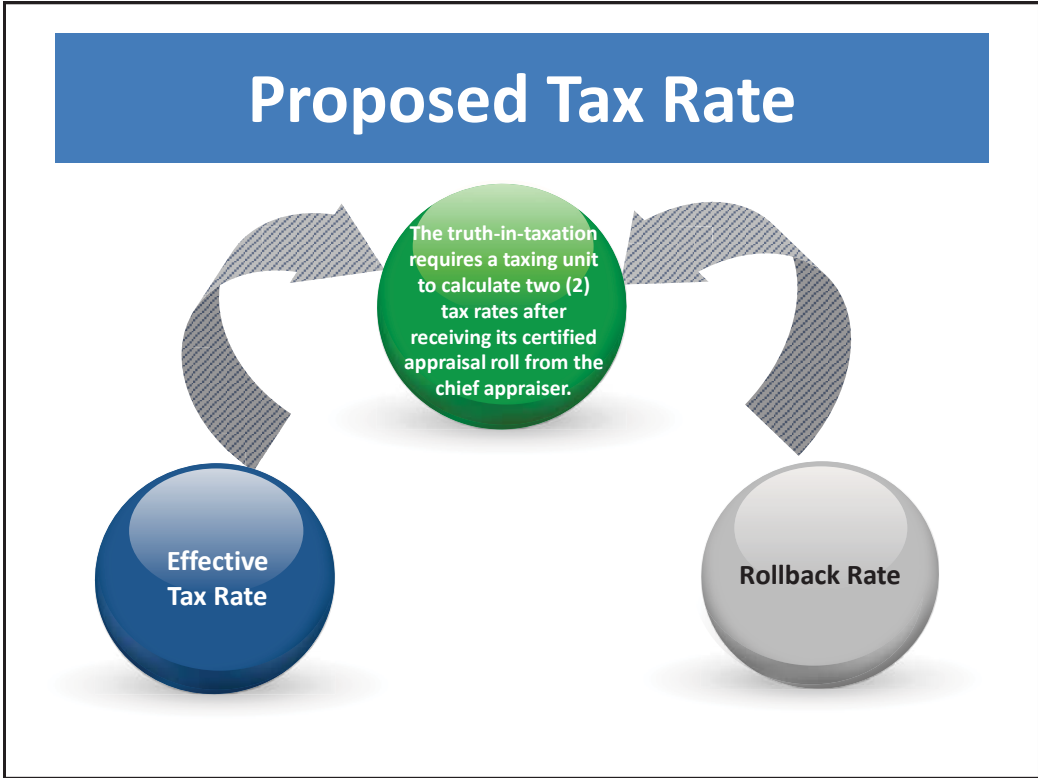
Proposed Tax Rate

The truth-in-taxation requires a taxing unit to calculate two (2) tax rates after receiving its certified appraisal roll from the chief appraiser.

Effective Tax Rate

Rollback Rate